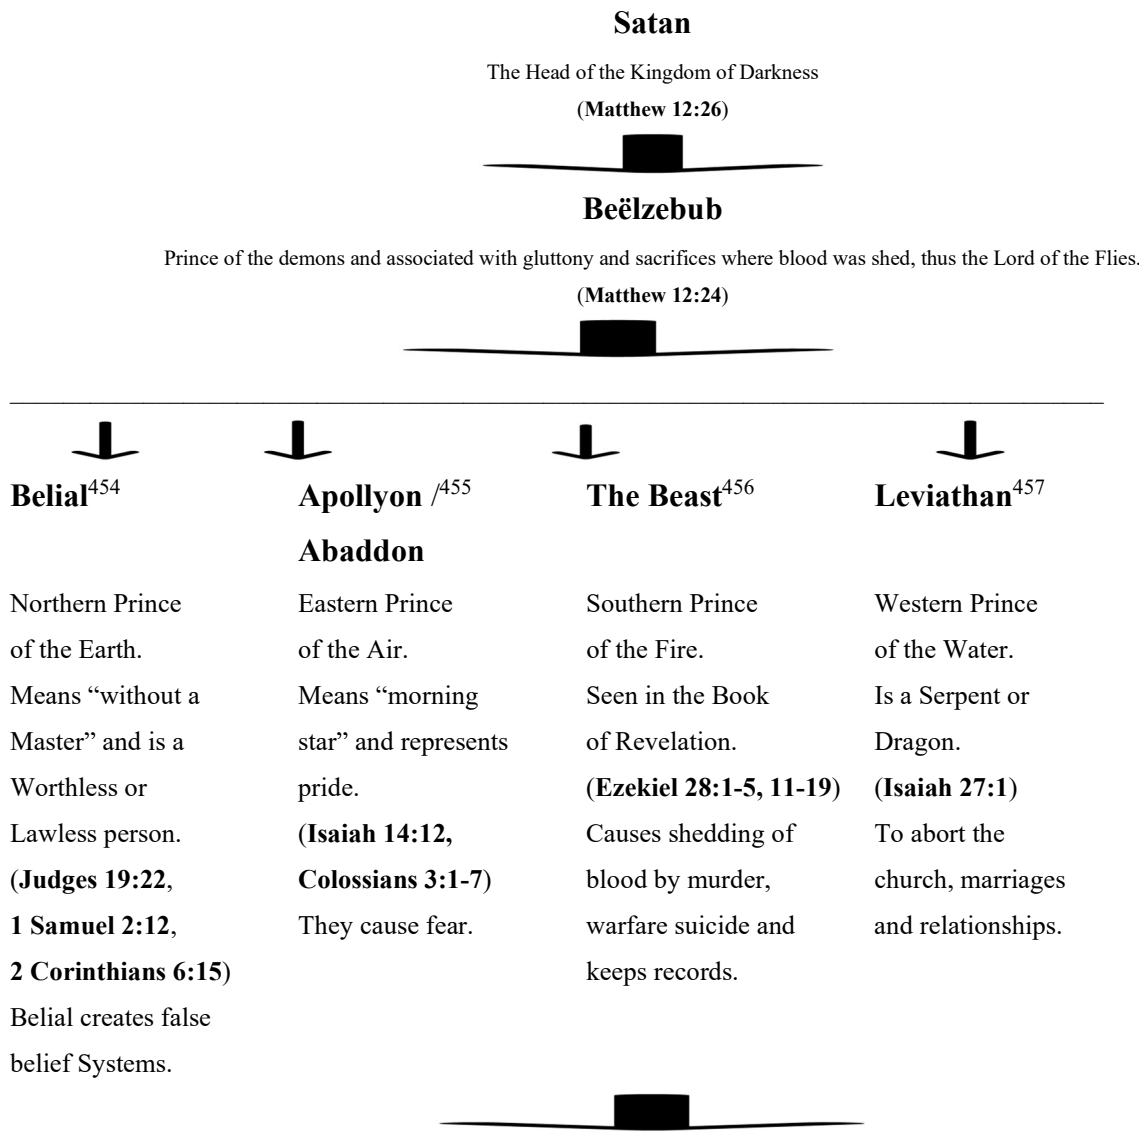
**Satan**

The Head of the Kingdom of Darkness

(**Matthew 12:26**)

**Beëlzebub**

Prince of the demons and associated with gluttony and sacrifices where blood was shed, thus the Lord of the Flies.

(**Matthew 12:24**)

**Belial**$^{454}$

Northern Prince of the Earth. Means “without a Master” and is a Worthless or Lawless person. (**Judges 19:22**, **1 Samuel 2:12**, **2 Corinthians 6:15**) Belial creates false belief Systems.

**Apollyon /**$^{455}$ **Abaddon**

Eastern Prince of the Air. Means “morning star” and represents pride. (**Isaiah 14:12, Colossians 3:1-7**) They cause fear.

**The Beast**$^{456}$

Southern Prince of the Fire. Seen in the Book of Revelation. (**Ezekiel 28:1-5, 11-19**) Causes shedding of blood by murder, warfare suicide and keeps records.

**Leviathan**$^{457}$

Western Prince of the Water. Is a Serpent or Dragon. (**Isaiah 27:1**) To abort the church, marriages and relationships.